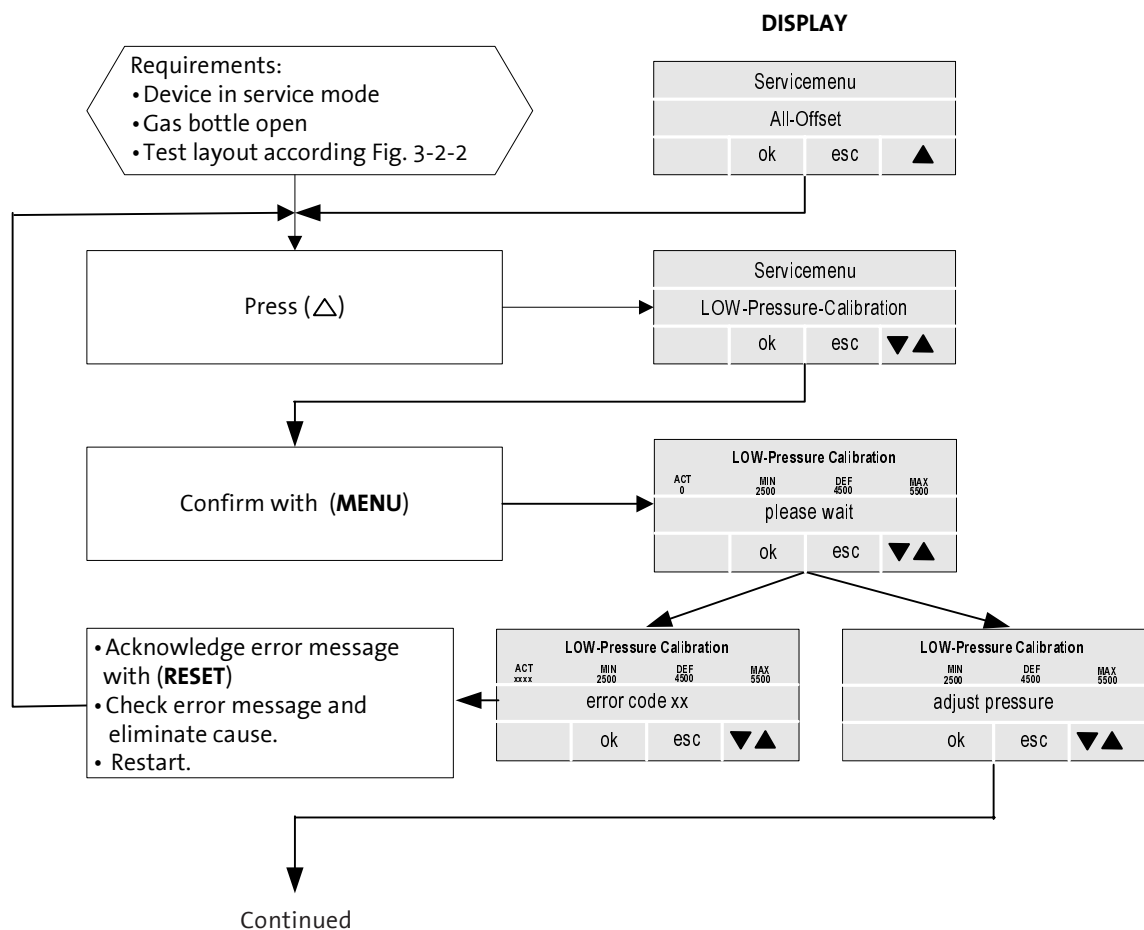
DISPLAY

Requirements:
• Device in service mode
• Gas bottle open
• Test layout according Fig. 3-2-2

Servicemenu
All-Offset
ok esc ▲

Press (△)

Servicemenu
LOW-Pressure-Calibration
ok esc ▼▲

Confirm with (**MENU**)

LOW-Pressure Calibration
ACT 0 MIN 2500 DEF 4500 MAX 5500
please wait
ok esc ▼▲

• Acknowledge error message with (**RESET**)
• Check error message and eliminate cause.
• Restart.

LOW-Pressure Calibration
ACT xxxx MIN 2500 DEF 4500 MAX 5500
error code xx
ok esc ▼▲

LOW-Pressure Calibration
MIN 2500 DEF 4500 MAX 5500
adjust pressure
ok esc ▼▲

Continued